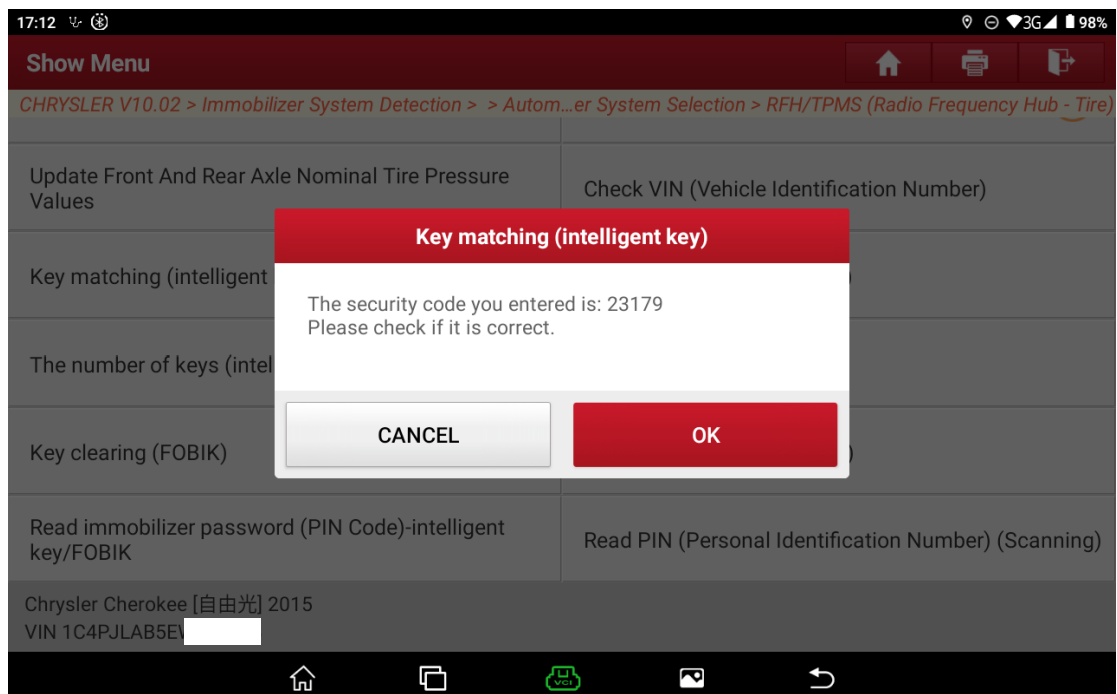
17:12

3G 98%

Show Menu

CHRYSLER V10.02 > Immobilizer System Detection > > Autom...er System Selection > RFH/TPMS (Radio Frequency Hub - Tire)

Update Front And Rear Axle Nominal Tire Pressure Values

Check VIN (Vehicle Identification Number)

Key matching (intelligent

The number of keys (intel

Key clearing (FOBIK)

)

Read immobilizer password (PIN Code)-intelligent key/FOBIK

Read PIN (Personal Identification Number) (Scanning)

Key matching (intelligent key)

The security code you entered is: 23179
Please check if it is correct.

CANCEL

OK

Chrysler Cherokee [自由光] 2015
VIN 1C4PJLAB5E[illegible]

VCI